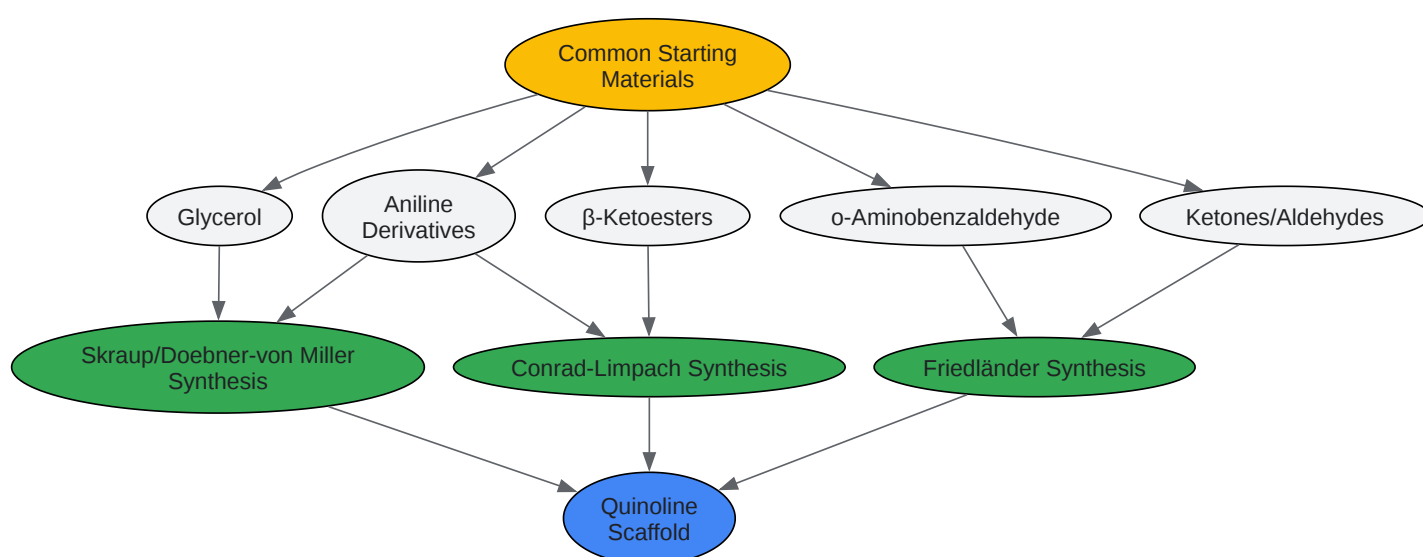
Common Starting Materials

Glycerol

Aniline Derivatives

β-Ketoesters

o-Aminobenzaldehyde

Ketones/Aldehydes

Skraup/Doebner-von Miller Synthesis

Conrad-Limpach Synthesis

Friedländer Synthesis

Quinoline Scaffold